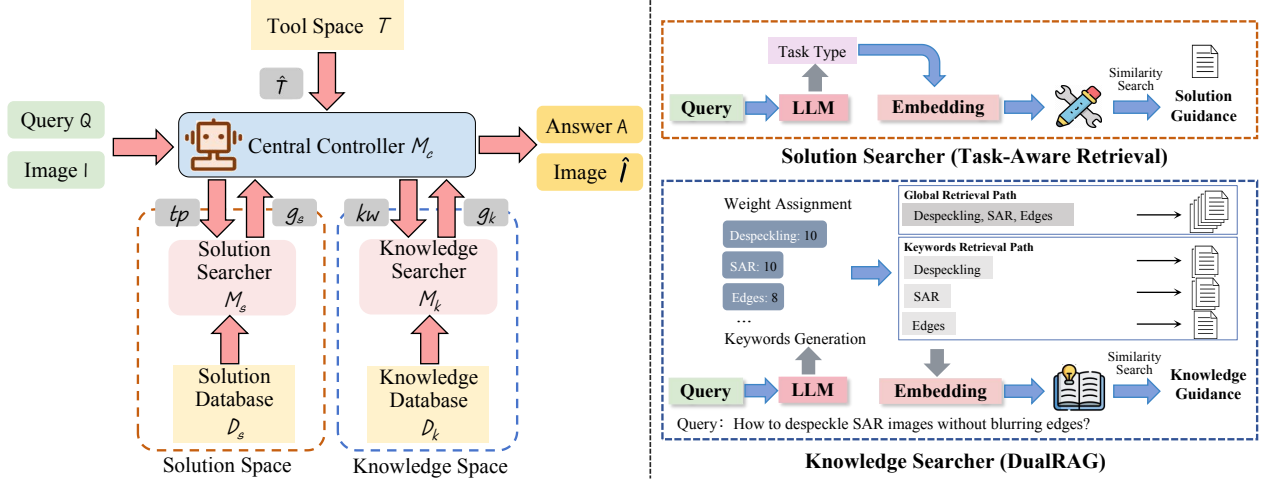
Tool Space $T$

$\hat{T}$

Query Q

Image I

Central Controller $M_c$

Answer A

Image $\hat{I}$

$tp$

$g_s$

$kw$

$g_k$

Solution Searcher $M_s$

Knowledge Searcher $M_k$

Solution Database $D_s$

Knowledge Database $D_k$

Solution Space

Knowledge Space

Task Type

Query

LLM

Embedding

Similarity Search

Solution Guidance

Solution Searcher (Task-Aware Retrieval)

Weight Assignment

Despeckling: 10

SAR: 10

Edges: 8

...

Keywords Generation

Global Retrieval Path

Despeckling, SAR, Edges

Keywords Retrieval Path

Despeckling

SAR

Edges

Query

LLM

Embedding

Similarity Search

Knowledge Guidance

Query: How to despeckle SAR images without blurring edges?

Knowledge Searcher (DualRAG)